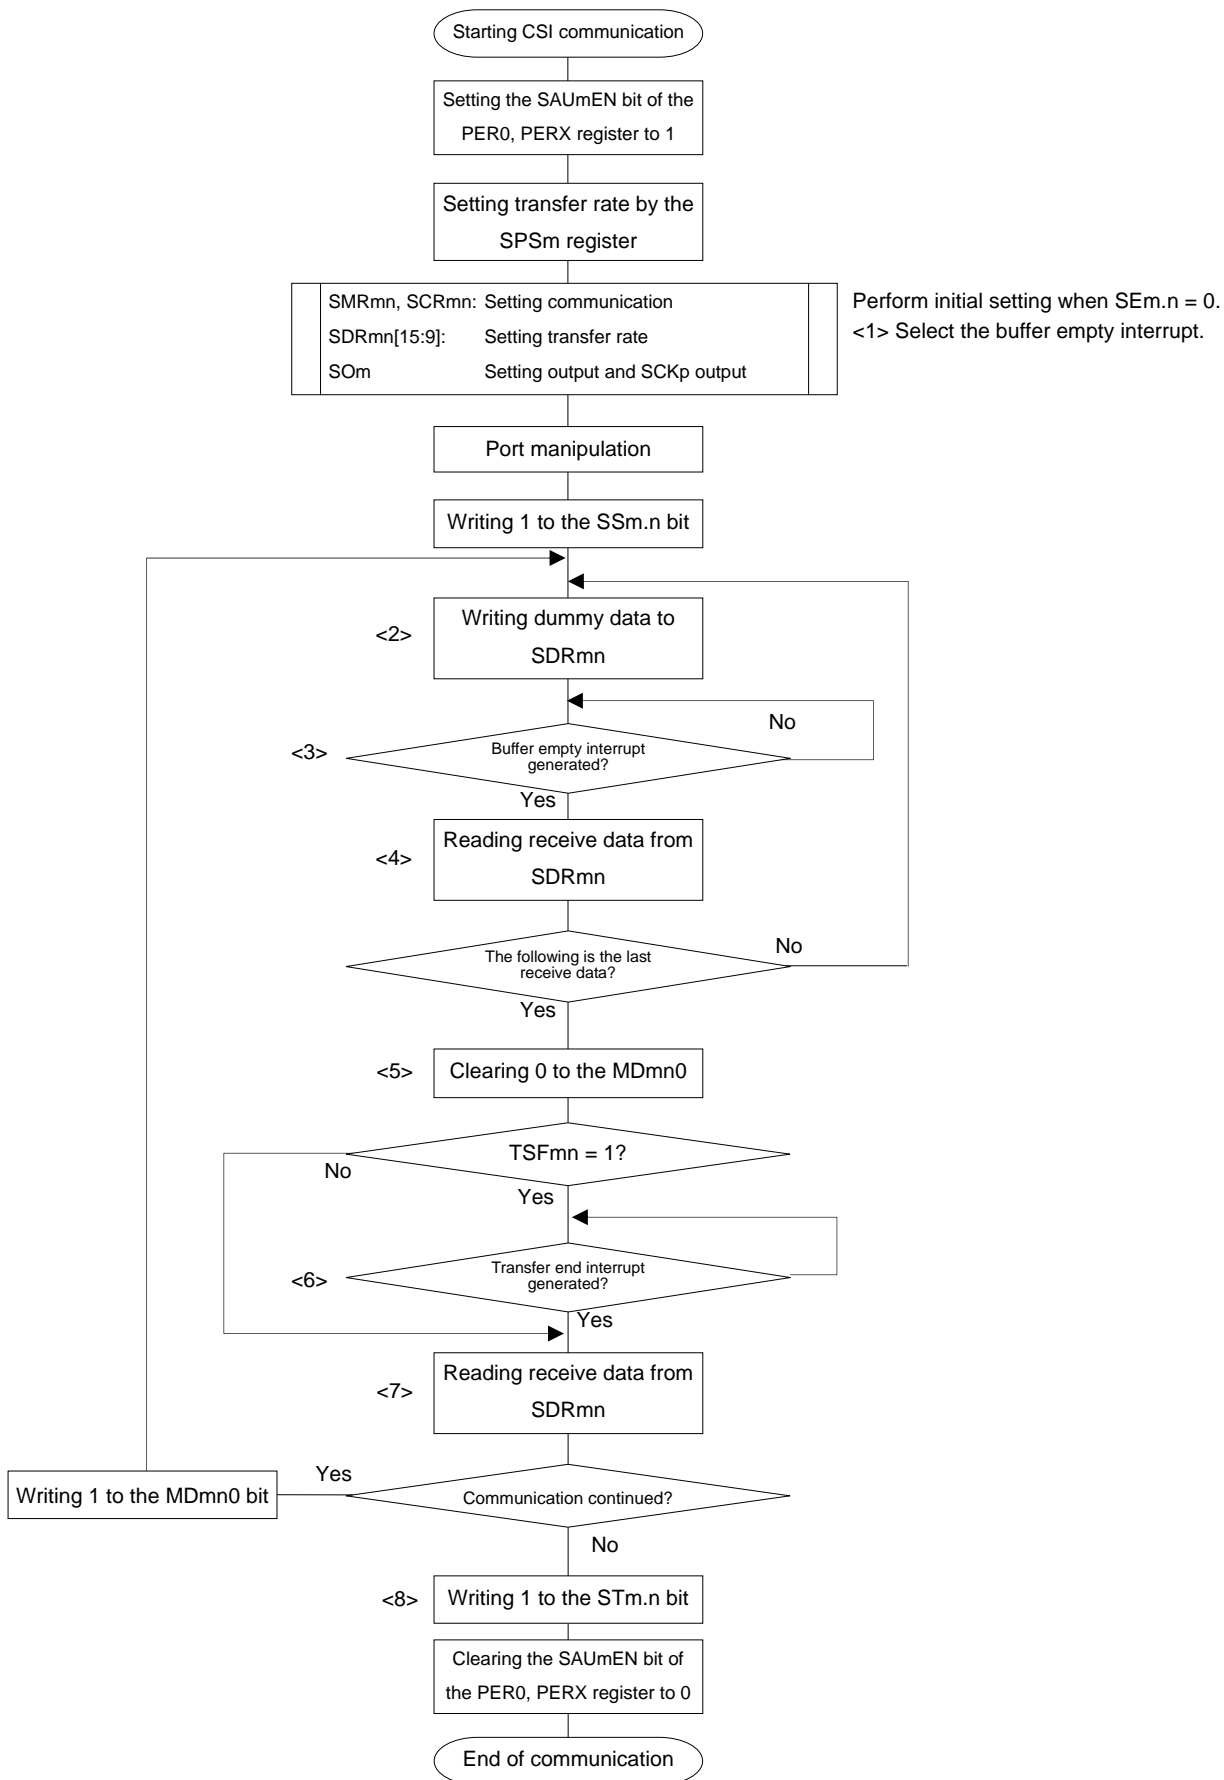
Starting CSI communication

Setting the SAUmEN bit of the PER0, PERX register to 1

Setting transfer rate by the SPSm register

SMRmn, SCRmn: Setting communication
SDRmn[15:9]: Setting transfer rate
SOm Setting output and SCKp output

Perform initial setting when SEm.n = 0.
<1> Select the buffer empty interrupt.

Port manipulation

Writing 1 to the SSm.n bit

<2> Writing dummy data to SDRmn

<3> Buffer empty interrupt generated?

No

Yes

<4> Reading receive data from SDRmn

The following is the last receive data?

No

Yes

<5> Clearing 0 to the MDmn0

TSFmn = 1?

No

Yes

<6> Transfer end interrupt generated?

Yes

<7> Reading receive data from SDRmn

Yes

Writing 1 to the MDmn0 bit

Communication continued?

No

<8> Writing 1 to the STm.n bit

Clearing the SAUmEN bit of the PER0, PERX register to 0

End of communication